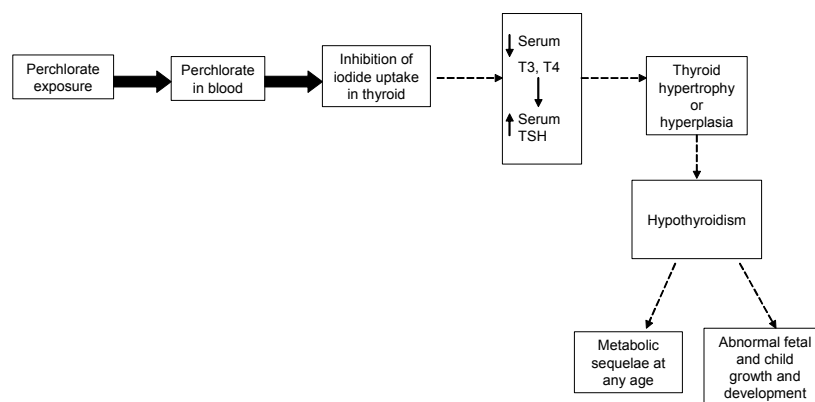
Perchlorate exposure

Perchlorate in blood

Inhibition of iodide uptake in thyroid

↓ Serum T3, T4

↑ Serum TSH

Thyroid hypertrophy or hyperplasia

Hypothyroidism

Metabolic sequelae at any age

Abnormal fetal and child growth and development